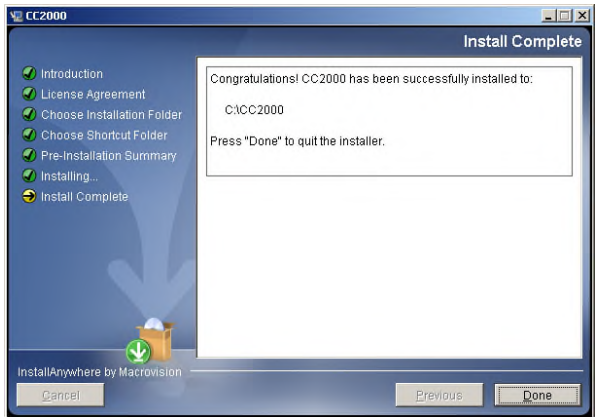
CC2000

Install Complete

Introduction
License Agreement
Choose Installation Folder
Choose Shortcut Folder
Pre-Installation Summary
Installing...
Install Complete

Congratulations! CC2000 has been successfully installed to:

C:\CC2000

Press "Done" to quit the installer.

InstallAnywhere by Macrovision

Cancel

Previous

Done